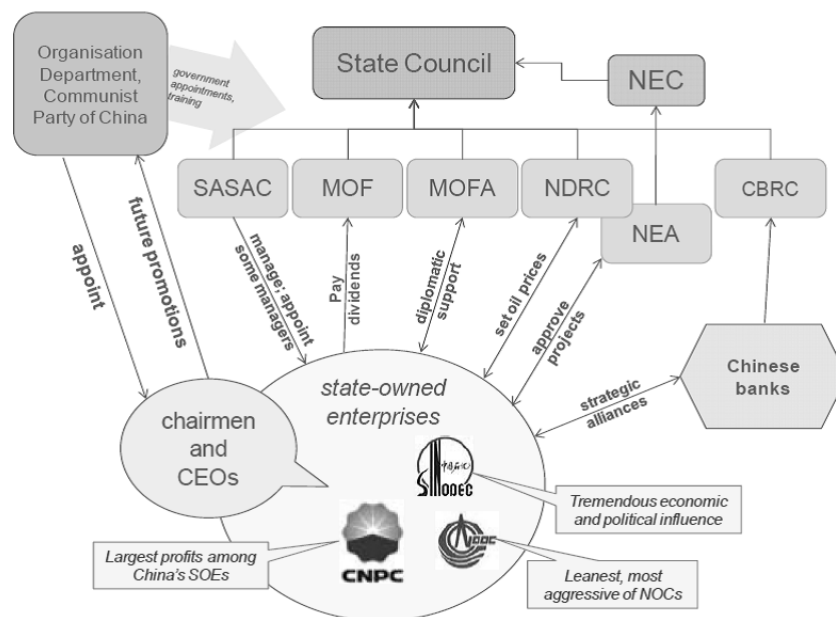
Organisation Department, Communist Party of China

government appointments, training

State Council

NEC

SASAC

MOF

MOFA

NDRC

NEA

CBRC

appoint

future promotions

manage: appoint some managers

Pay dividends

diplomatic support

set oil prices

approve projects

Chinese banks

strategic alliances

state-owned enterprises

chairmen and CEOs

SINOPEC

Tremendous economic and political influence

CNPC

Largest profits among China's SOEs

CNOOC

Leanest, most aggressive of NOCs